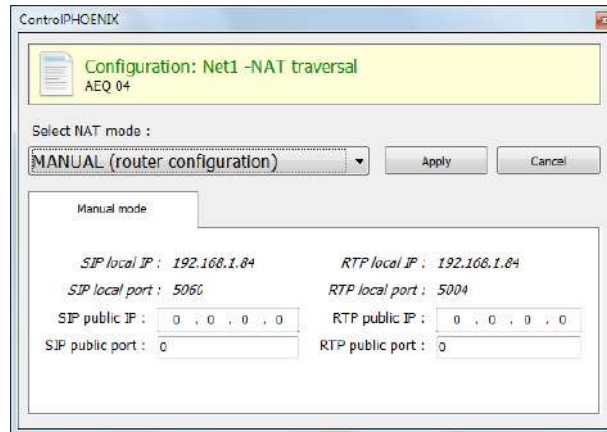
ControlPHOENIX

Configuration: Net1 -NAT traversal
AEQ 04

Select NAT mode :

MANUAL (router configuration)

Apply

Cancel

Manual mode

SIP local IP : 192.168.1.84

RTP local IP : 192.168.1.84

SIP local port : 5060

RTP local port : 5004

SIP public IP : 0 . 0 . 0 . 0

RTP public IP : 0 . 0 . 0 . 0

SIP public port : 0

RTP public port : 0